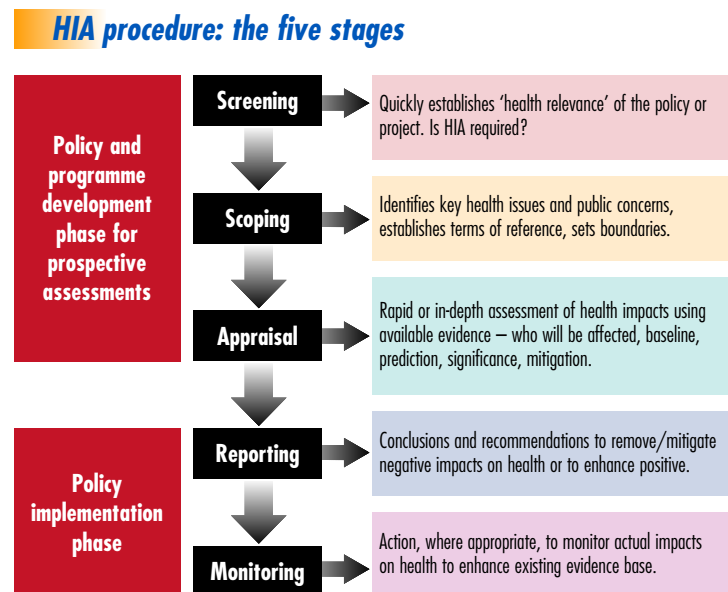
HIA procedure: the five stages

Policy and programme development phase for prospective assessments

Screening

Quickly establishes 'health relevance' of the policy or project. Is HIA required?

Scoping

Identifies key health issues and public concerns, establishes terms of reference, sets boundaries.

Appraisal

Rapid or in-depth assessment of health impacts using available evidence – who will be affected, baseline, prediction, significance, mitigation.

Policy implementation phase

Reporting

Conclusions and recommendations to remove/mitigate negative impacts on health or to enhance positive.

Monitoring

Action, where appropriate, to monitor actual impacts on health to enhance existing evidence base.